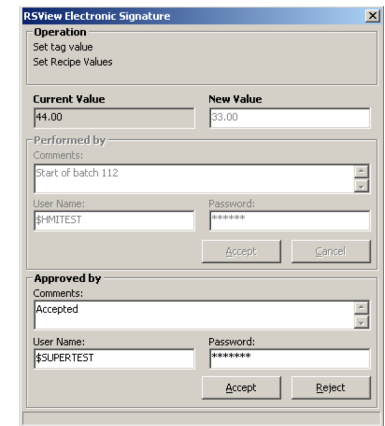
RSView Electronic Signature

Operation
Set tag value
Set Recipe Values

Current Value
44.00

New Value
33.00

Performed by
Comments:
Start of batch 112

User Name:
$HMITEST

Password:
******

Accept
Cancel

Approved by
Comments:
Accepted

User Name:
$SUPERTEST

Password:
*******

Accept
Reject